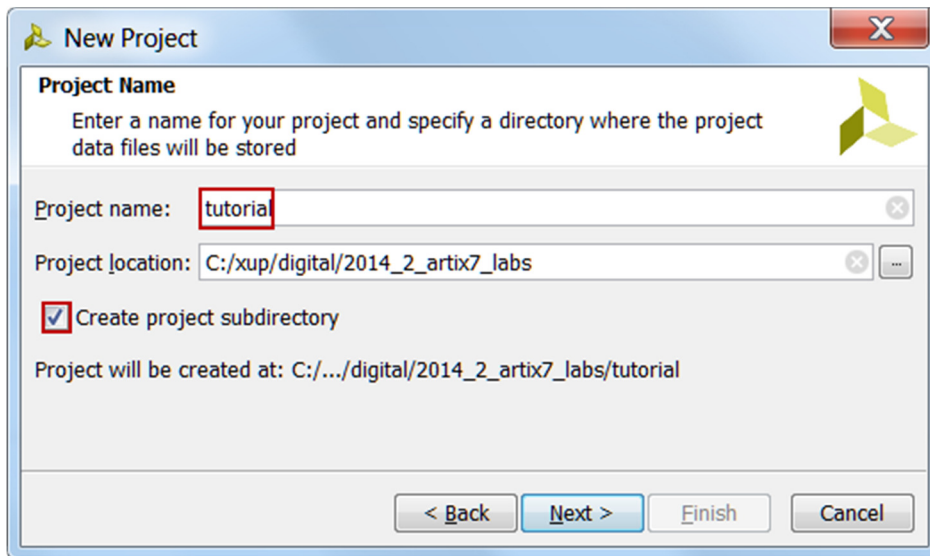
New Project

Project Name

Enter a name for your project and specify a directory where the project data files will be stored

Project name: tutorial

Project location: C:/xup/digital/2014_2_artix7_labs ...

Create project subdirectory

Project will be created at: C:/.../digital/2014_2_artix7_labs/tutorial

< Back Next > Finish Cancel